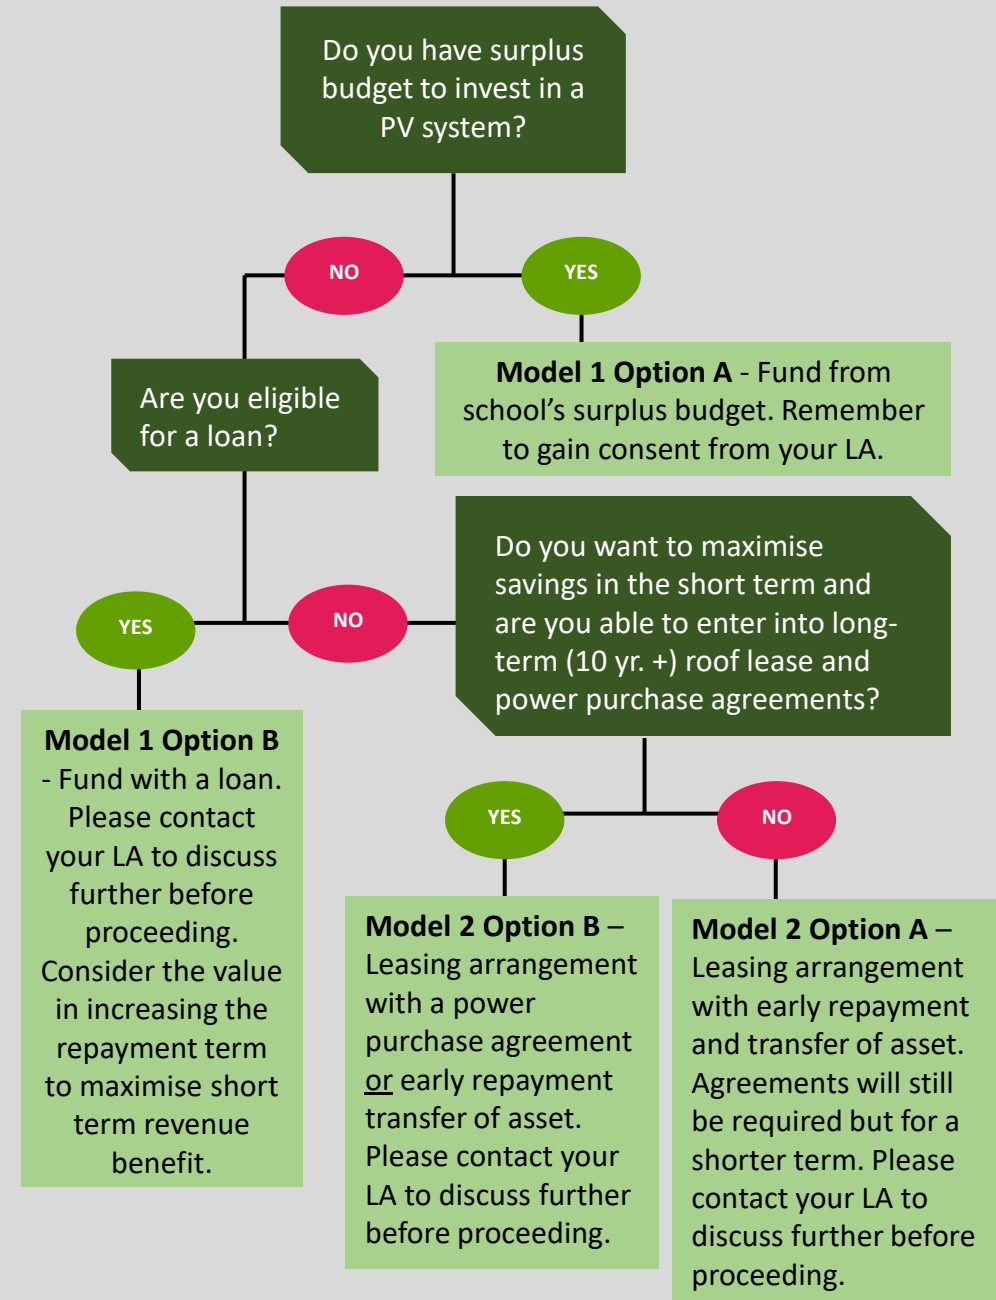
Do you have surplus budget to invest in a PV system?

NO

YES

Model 1 Option A - Fund from school's surplus budget. Remember to gain consent from your LA.

Are you eligible for a loan?

YES

NO

Do you want to maximise savings in the short term and are you able to enter into long-term (10 yr. +) roof lease and power purchase agreements?

Model 1 Option B - Fund with a loan. Please contact your LA to discuss further before proceeding. Consider the value in increasing the repayment term to maximise short term revenue benefit.

YES

NO

Model 2 Option B – Leasing arrangement with a power purchase agreement or early repayment transfer of asset. Please contact your LA to discuss further before proceeding.

Model 2 Option A – Leasing arrangement with early repayment and transfer of asset. Agreements will still be required but for a shorter term. Please contact your LA to discuss further before proceeding.